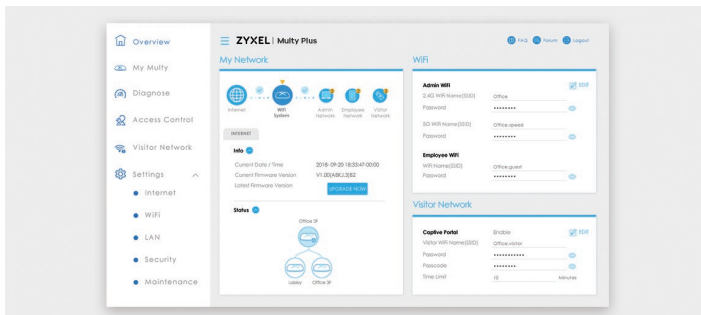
Overview
My Multy
Diagnose
Access Control
Visitor Network
Settings
Internet
WiFi
LAN
Security
Maintenance

ZYXEL | Multy Plus

FAQ Forum Logout

My Network

Internet
WiFi System
Admin Network
Employee Network
Visitor Network

INTERNET

Info

Current Date / Time 2018-09-20 18:33:47-00:00
Current Firmware Version V1.00(ABKJ.3)B2
Latest Firmware Version UPGRADE NOW

Status

Office 2F
Lobby
Office 3F

WiFi

Admin WiFi EDIT
2.4G WiFi Name(SSID) Office
Password ••••••••
5G WiFi Name(SSID) Office-speed
Password ••••••••

Employee WiFi
WiFi Name(SSID) Office-guest
Password ••••••••

Visitor Network

Captive Portal Enable EDIT
Visitor WiFi Name(SSID) Office-visitor
Password ••••••••••••
Passcode ••••••••
Time Limit 10 Minutes